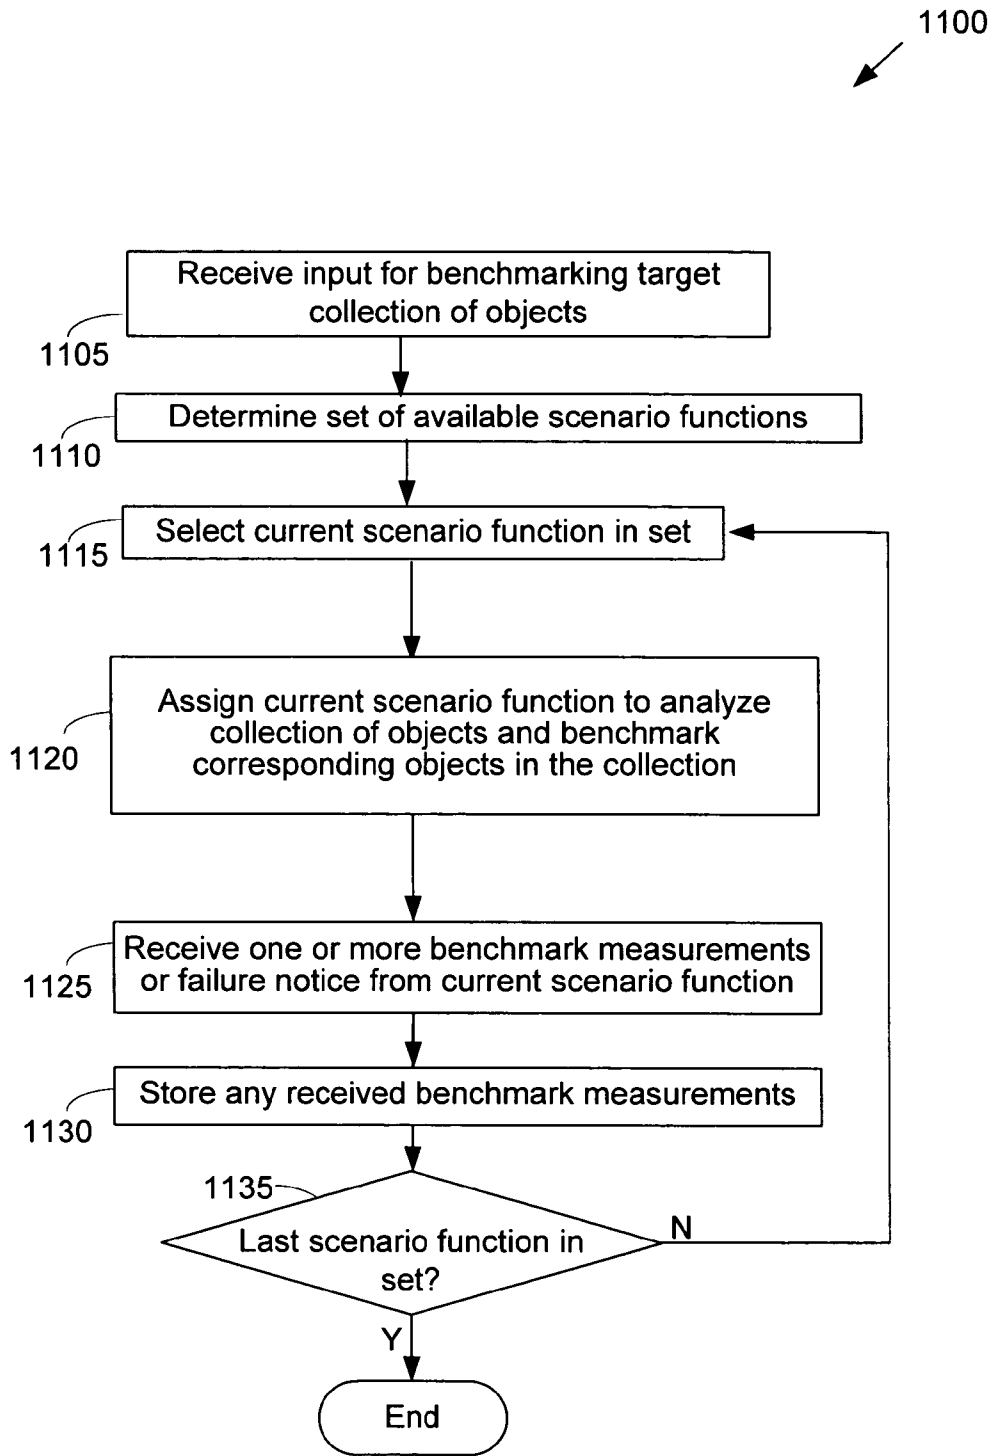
1100

Receive input for benchmarking target collection of objects

1105

Determine set of available scenario functions

1110

Select current scenario function in set

1115

Assign current scenario function to analyze collection of objects and benchmark corresponding objects in the collection

1120

Receive one or more benchmark measurements or failure notice from current scenario function

1125

Store any received benchmark measurements

1130

1135

Last scenario function in set?

N

Y

End